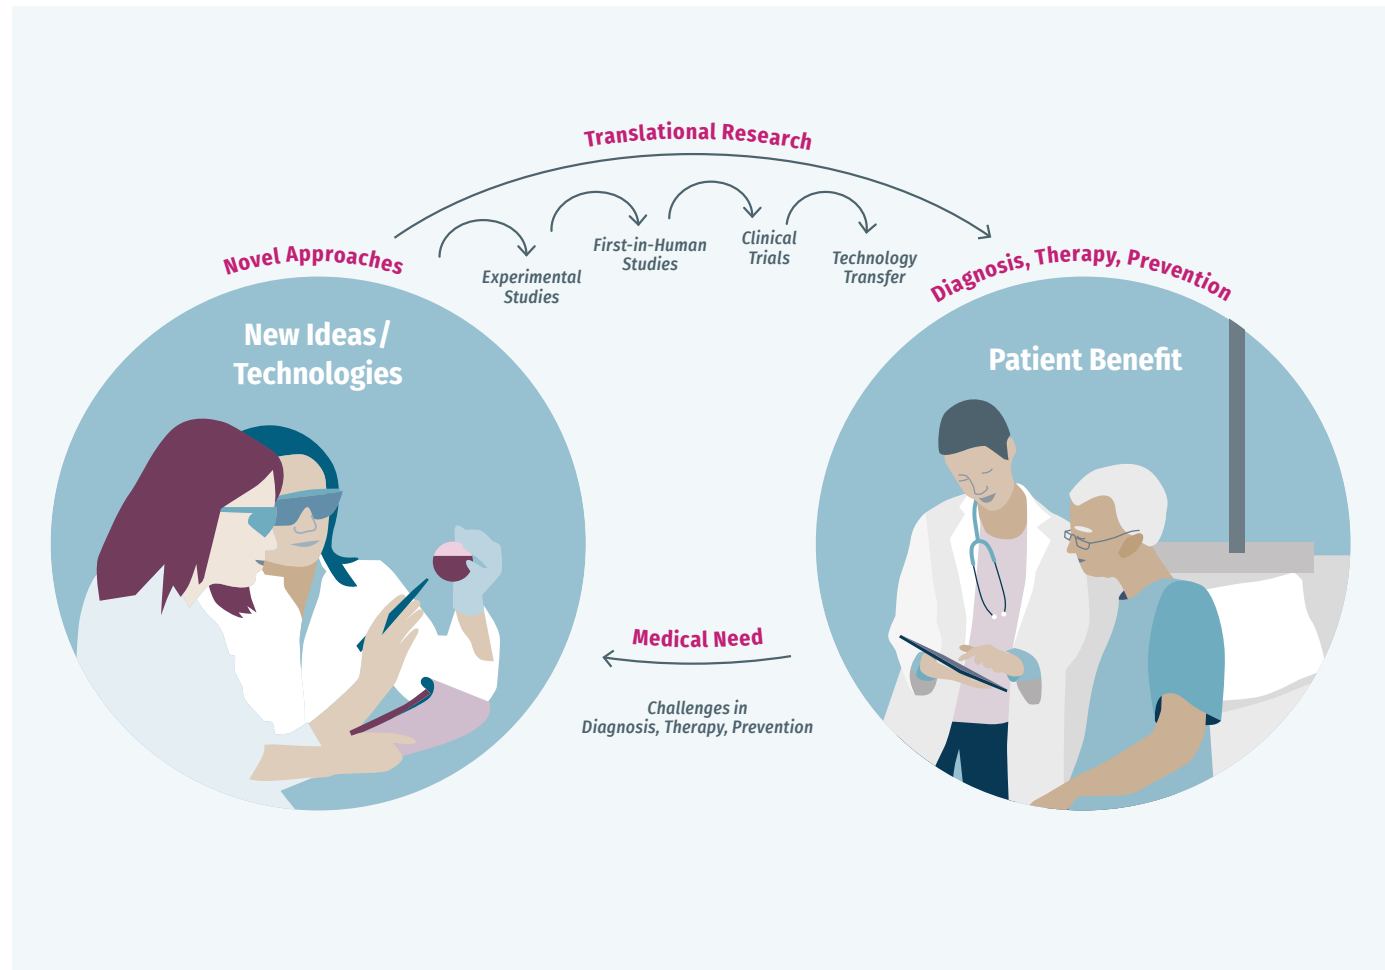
Translational Research

Novel Approaches

Experimental Studies

First-in-Human Studies

Clinical Trials

Technology Transfer

Diagnosis, Therapy, Prevention

New Ideas / Technologies

Patient Benefit

Medical Need

Challenges in Diagnosis, Therapy, Prevention